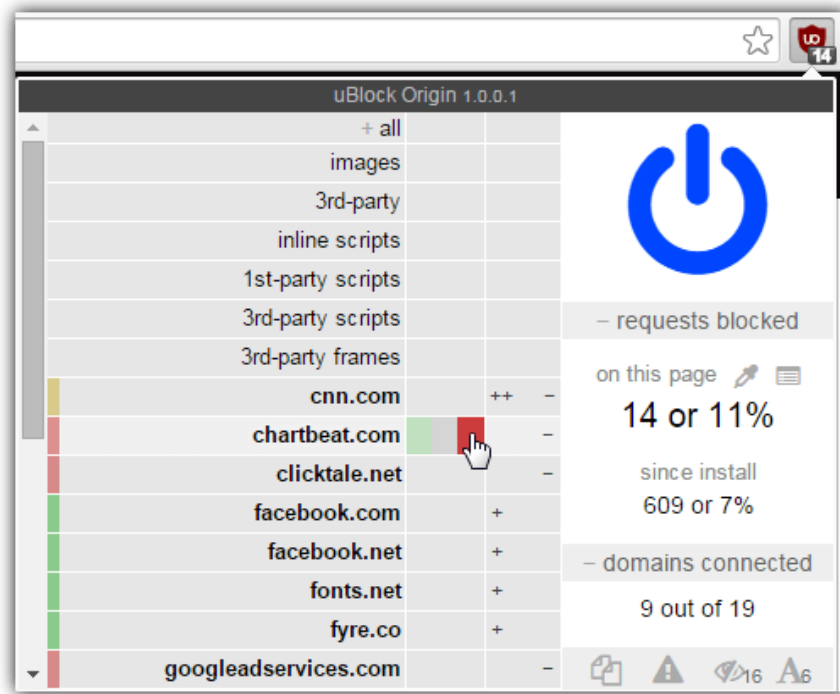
14

uBlock Origin 1.0.0.1

+ all
images
3rd-party
inline scripts
1st-party scripts
3rd-party scripts
3rd-party frames
cnn.com ++ −
chartbeat.com −
clicktale.net −
facebook.com +
facebook.net +
fonts.net +
fyre.co +
googleadservices.com −

− requests blocked

on this page

14 or 11%

since install

609 or 7%

− domains connected

9 out of 19

16 6